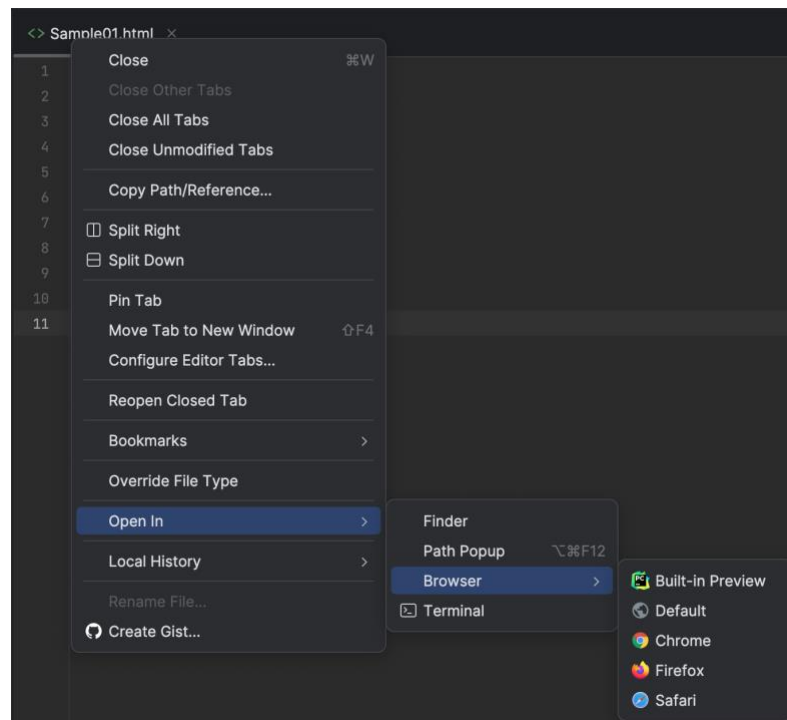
<> Sample01.html ×

1
2
3
4
5
6
7
8
9
10
11

Close ⌘W
Close Other Tabs
Close All Tabs
Close Unmodified Tabs
Copy Path/Reference...
Split Right
Split Down
Pin Tab
Move Tab to New Window ⇧F4
Configure Editor Tabs...
Reopen Closed Tab
Bookmarks >
Override File Type
Open In >
Local History >
Rename File...
Create Gist...

Finder
Path Popup ⌥⌘F12
Browser >
Terminal

Built-in Preview
Default
Chrome
Firefox
Safari